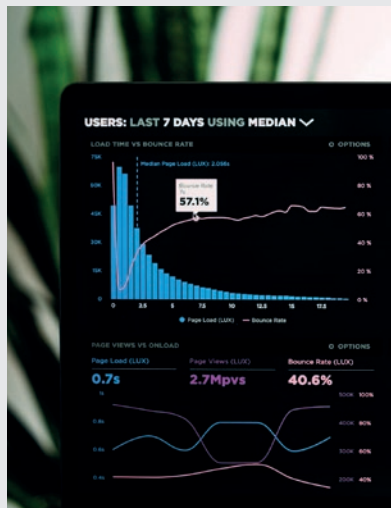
USERS: LAST 7 DAYS USING MEDIAN

LOAD TIME VS BOUNCE RATE

OPTIONS

75K

60K

45K

30K

15K

0

Median Page Load (LUX): 2.098s

Bounce Rate %

57.1%

100 %

80 %

60 %

40 %

20 %

0 %

0

2.5

5

7.5

10

12.5

15

17.5

Page Load (LUX)

Bounce Rate

PAGE VIEWS VS ONLOAD

OPTIONS

Page Load (LUX)

Page Views (LUX)

Bounce Rate (LUX)

0.7s

2.7Mpvs

40.6%

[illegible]

500K

400K

300K

200K